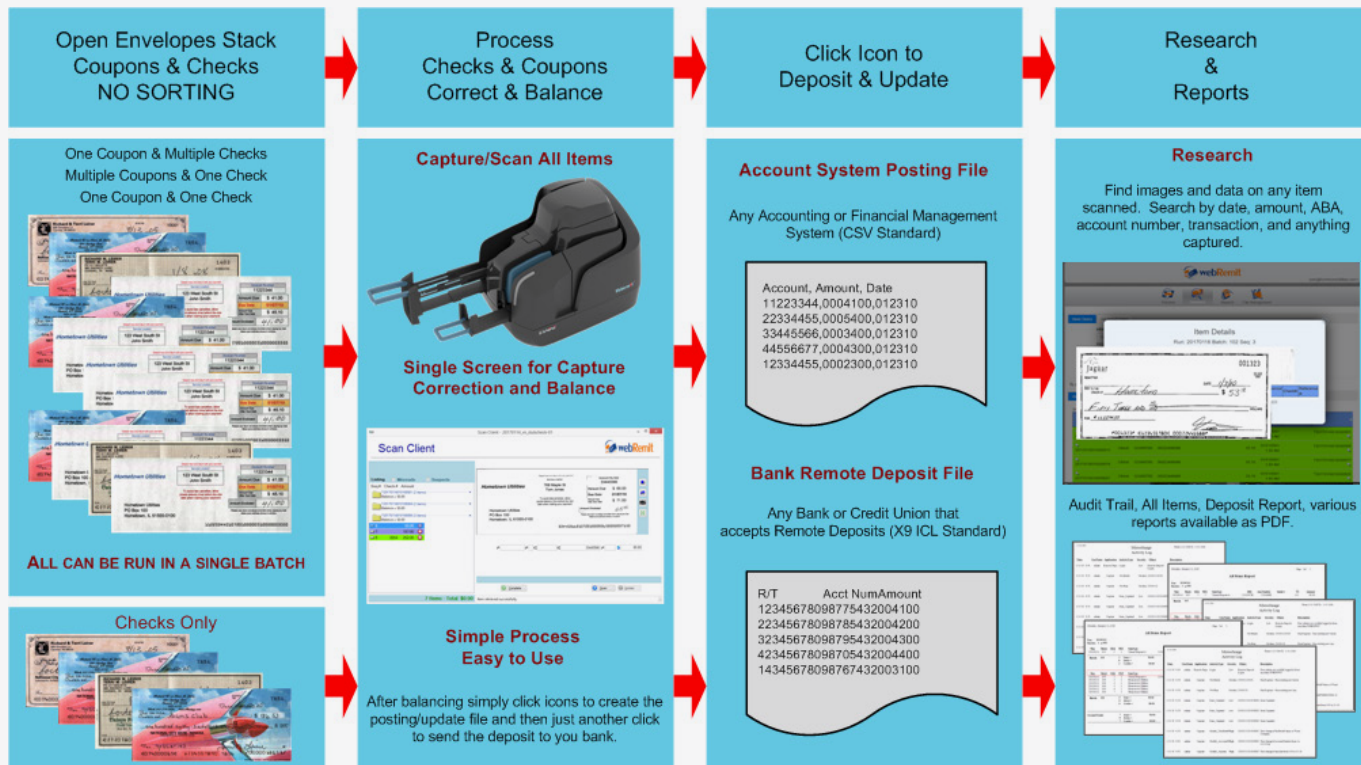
Open Envelopes Stack Coupons & Checks NO SORTING

Process Checks & Coupons Correct & Balance

Click Icon to Deposit & Update

Research & Reports

One Coupon & Multiple Checks
Multiple Coupons & One Check
One Coupon & One Check

ALL CAN BE RUN IN A SINGLE BATCH

Checks Only

Capture/Scan All Items

Single Screen for Capture Correction and Balance

Scan Client

webRemit

Simple Process Easy to Use

After balancing simply click icons to create the posting/update file and then just another click to send the deposit to you bank.

Account System Posting File

Any Accounting or Financial Management System (CSV Standard)

Account, Amount, Date
11223344,0004100,012310
22334455,0005400,012310
33445566,0003400,012310
44556677,0004300,012310
12334455,0002300,012310

Bank Remote Deposit File

Any Bank or Credit Union that accepts Remote Deposits (X9 ICL Standard)

R/T Acct NumAmount
123456780987754320041000
223456780987854320042000
323456780987954320043000
423456780987054320044000
143456780987674320031000

Research

Find images and data on any item scanned. Search by date, amount, ABA, account number, transaction, and anything captured.

webRemit

Item Details

Audit Trail, All Items, Deposit Report, various reports available as PDF.